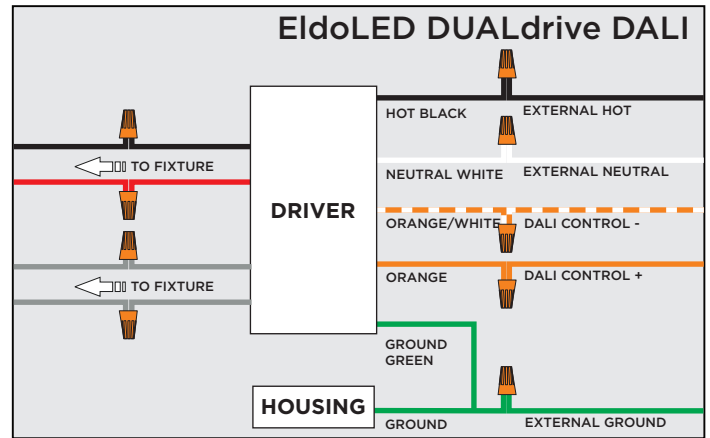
EldoLED DUALdrive DALI

TO FIXTURE

TO FIXTURE

DRIVER

HOT BLACK

EXTERNAL HOT

NEUTRAL WHITE

EXTERNAL NEUTRAL

ORANGE/WHITE

DALI CONTROL -

ORANGE

DALI CONTROL +

GROUND GREEN

HOUSING

GROUND

EXTERNAL GROUND